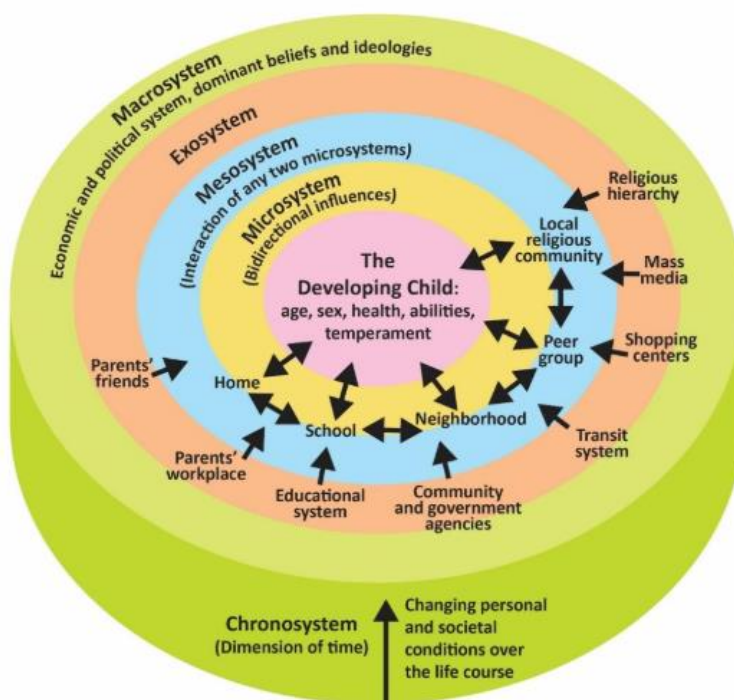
Macrosystem
Economic and political system, dominant beliefs and ideologies

Exosystem

Mesosystem
(Interaction of any two microsystems)

Microsystem
(Bidirectional influences)

The Developing Child:
age, sex, health, abilities, temperament

Religious hierarchy
Local religious community
Mass media
Peer group
Shopping centers
Parents' friends
Home
School
Neighborhood
Transit system
Parents' workplace
Educational system
Community and government agencies

Chronosystem
(Dimension of time)
Changing personal and societal conditions over the life course